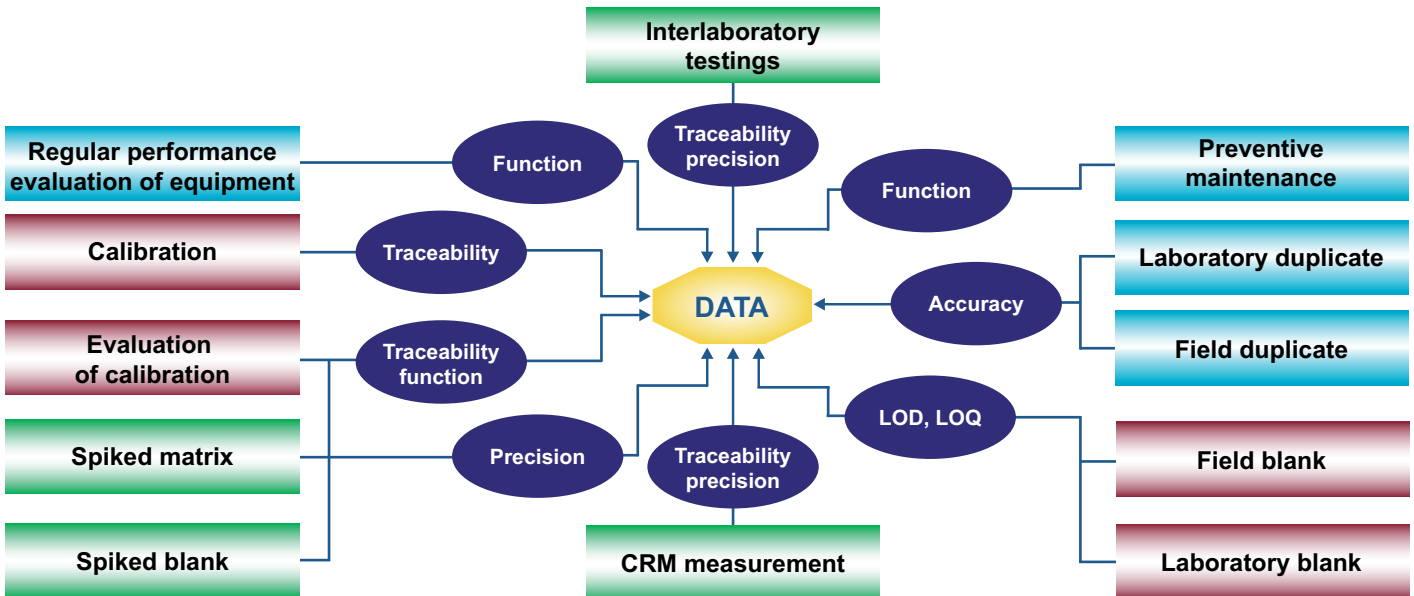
Interlaboratory testings

Regular performance evaluation of equipment

Function

Traceability precision

Function

Preventive maintenance

Calibration

Traceability

DATA

Accuracy

Laboratory duplicate

Evaluation of calibration

Traceability function

Field duplicate

Spiked matrix

Precision

Traceability precision

LOD, LOQ

Field blank

Spiked blank

CRM measurement

Laboratory blank